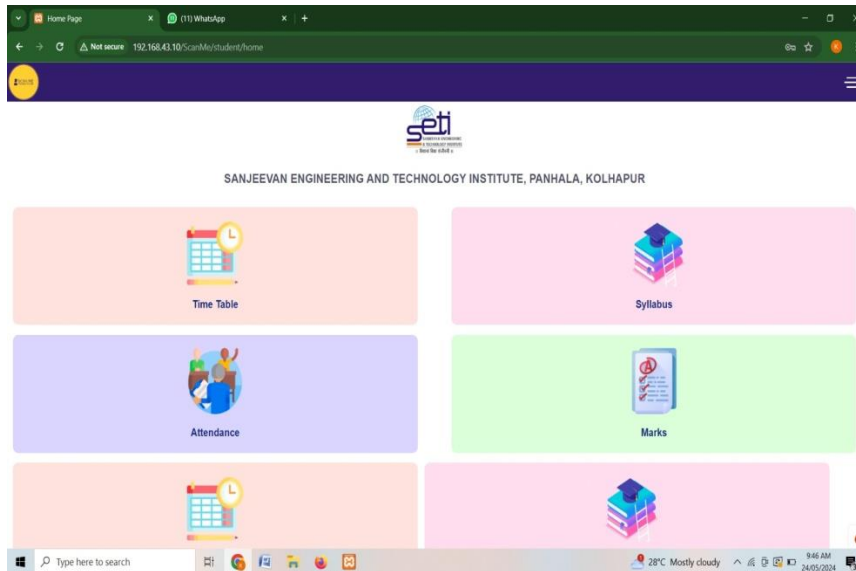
Home Page
(11) WhatsApp
Not secure 192.168.43.10/ScanMe/student/home

seti

SANJEEVAN ENGINEERING AND TECHNOLOGY INSTITUTE, PANHALA, KOLHAPUR

Time Table

Syllabus

Attendance

Marks

Type here to search
28°C Mostly cloudy
9:46 AM
24/05/2024